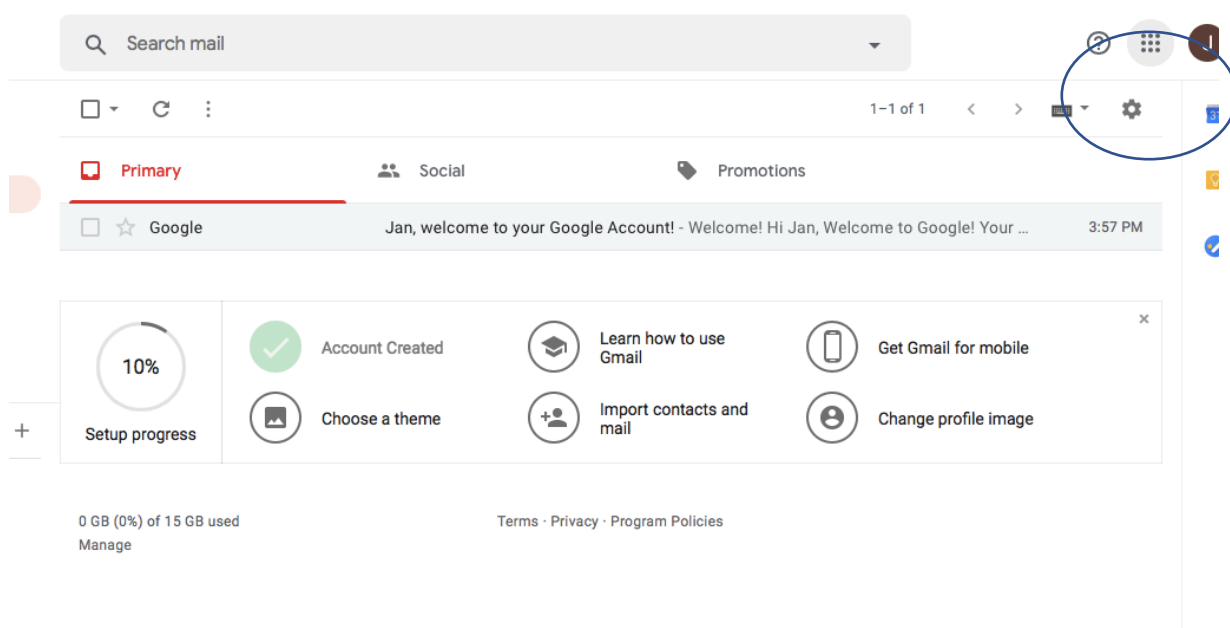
Search mail

1–1 of 1

Primary

Social

Promotions

Google

Jan, welcome to your Google Account! - Welcome! Hi Jan, Welcome to Google! Your ...

3:57 PM

10%

Setup progress

Account Created

Learn how to use Gmail

Get Gmail for mobile

Choose a theme

Import contacts and mail

Change profile image

0 GB (0%) of 15 GB used

Manage

Terms · Privacy · Program Policies